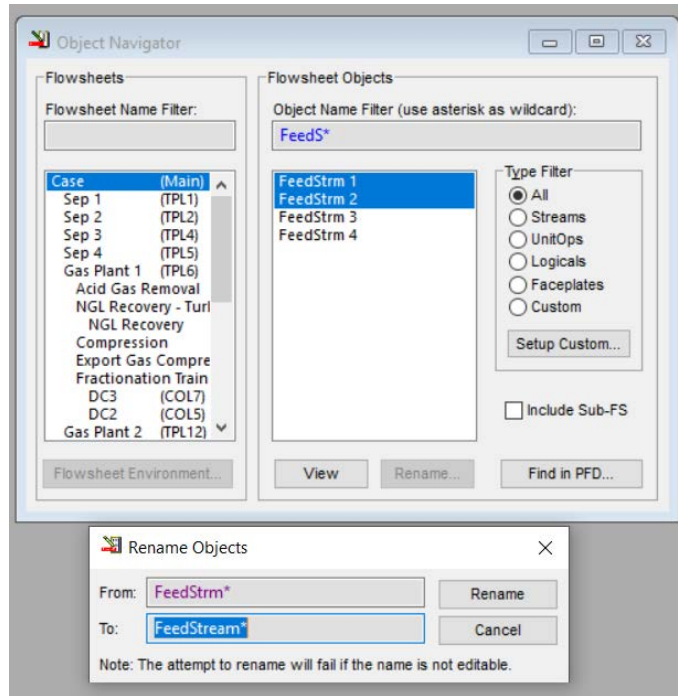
Object Navigator

Flowsheets

Flowsheet Name Filter:

| | |
|---|---|
| Case | (Main) |
| Sep 1 | (TPL1) |
| Sep 2 | (TPL2) |
| Sep 3 | (TPL4) |
| Sep 4 | (TPL5) |
| Gas Plant 1 | (TPL6) |
| Acid Gas Removal | |
| NGL Recovery - Turl | |
| NGL Recovery | |
| Compression | |
| Export Gas Compre | |
| Fractionation Train | |
| DC3 | (COL7) |
| DC2 | (COL5) |
| Gas Plant 2 | (TPL12) |

Flowsheet Environment...

Flowsheet Objects

Object Name Filter (use asterisk as wildcard):

FeedS*

FeedStrm 1
FeedStrm 2
FeedStrm 3
FeedStrm 4

Type Filter
All
Streams
UnitOps
Logicals
Faceplates
Custom

Setup Custom...

Include Sub-FS

View
Rename...
Find in PFD...

Rename Objects

From: FeedStrm*
To: FeedStream*

Rename
Cancel

Note: The attempt to rename will fail if the name is not editable.